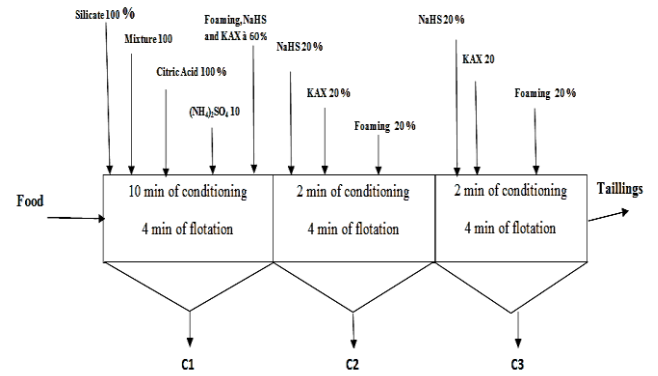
Silicate 100 %

Mixture 100

Citric Acid 100 %

$(NH_4)_2SO_4$ 10

Foaming, NaHS and KAX à 60%

NaHS 20 %

KAX 20 %

Foaming 20 %

NaHS 20 %

KAX 20

Foaming 20 %

Food

10 min of conditioning

4 min of flotation

2 min of conditioning

4 min of flotation

2 min of conditioning

4 min of flotation

Taillings

C1

C2

C3